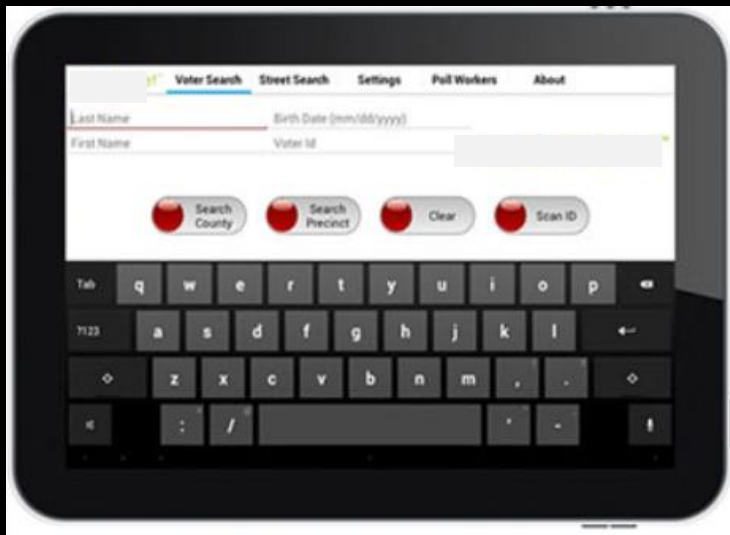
Voter Search Street Search Settings Poll Workers About

Last Name
Birth Date (mm/dd/yyyy)
First Name
Voter Id

Search County
Search Precinct
Clear
Scan ID

Tab q w e r t y u i o p
?123 a s d f g h j k l
z x c v b n m , .
: / ' -